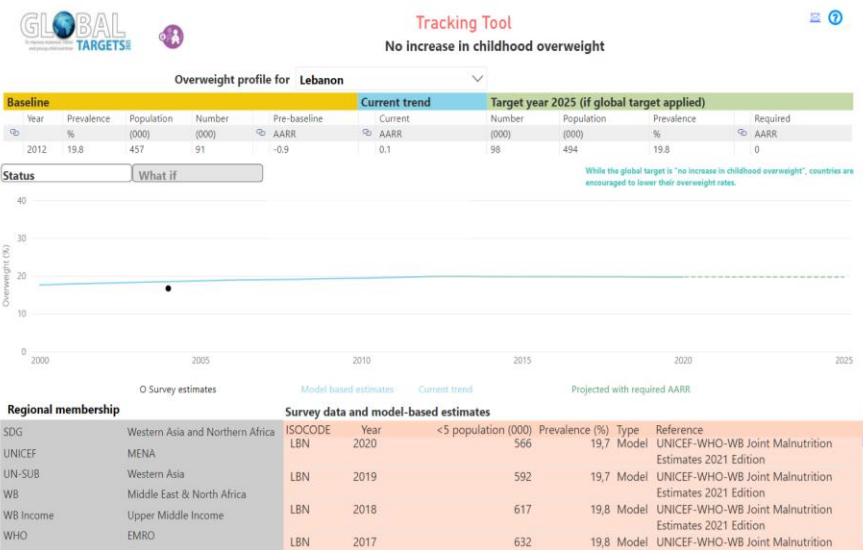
GLOBAL TARGETS 2025

Tracking Tool

No increase in childhood overweight

Overweight profile for Lebanon

Baseline | Current trend | Target year 2025 (if global target applied)

| Year | Prevalence | Population | Number | Pre-baseline | Current | Number | Population | Prevalence | Required |
|---|---|---|---|---|---|---|---|---|---|
| | % | (000) | (000) | AARR | AARR | (000) | (000) | % | AARR |
| 2012 | 19.8 | 457 | 91 | -0.9 | 0.1 | 98 | 494 | 19.8 | 0 |

Status | What if

While the global target is "no increase in childhood overweight", countries are encouraged to lower their overweight rates.

40
30
20
10
0
Overweight (%)
2000 2005 2010 2015 2020 2025

O Survey estimates | Model based estimates | Current trend | Projected with required AARR

Regional membership

| | |
|---|---|
| SDG | Western Asia and Northern Africa |
| UNICEF | MENA |
| UN-SUB | Western Asia |
| WB | Middle East & North Africa |
| WB Income | Upper Middle Income |
| WHO | EMRO |

Survey data and model-based estimates

| ISOCODE | Year | <5 population (000) | Prevalence (%) | Type | Reference |
|---|---|---|---|---|---|
| LBN | 2020 | 566 | 19,7 | Model | UNICEF-WHO-WB Joint Malnutrition Estimates 2021 Edition |
| LBN | 2019 | 592 | 19,7 | Model | UNICEF-WHO-WB Joint Malnutrition Estimates 2021 Edition |
| LBN | 2018 | 617 | 19,8 | Model | UNICEF-WHO-WB Joint Malnutrition Estimates 2021 Edition |
| LBN | 2017 | 632 | 19,8 | Model | UNICEF-WHO-WB Joint Malnutrition |